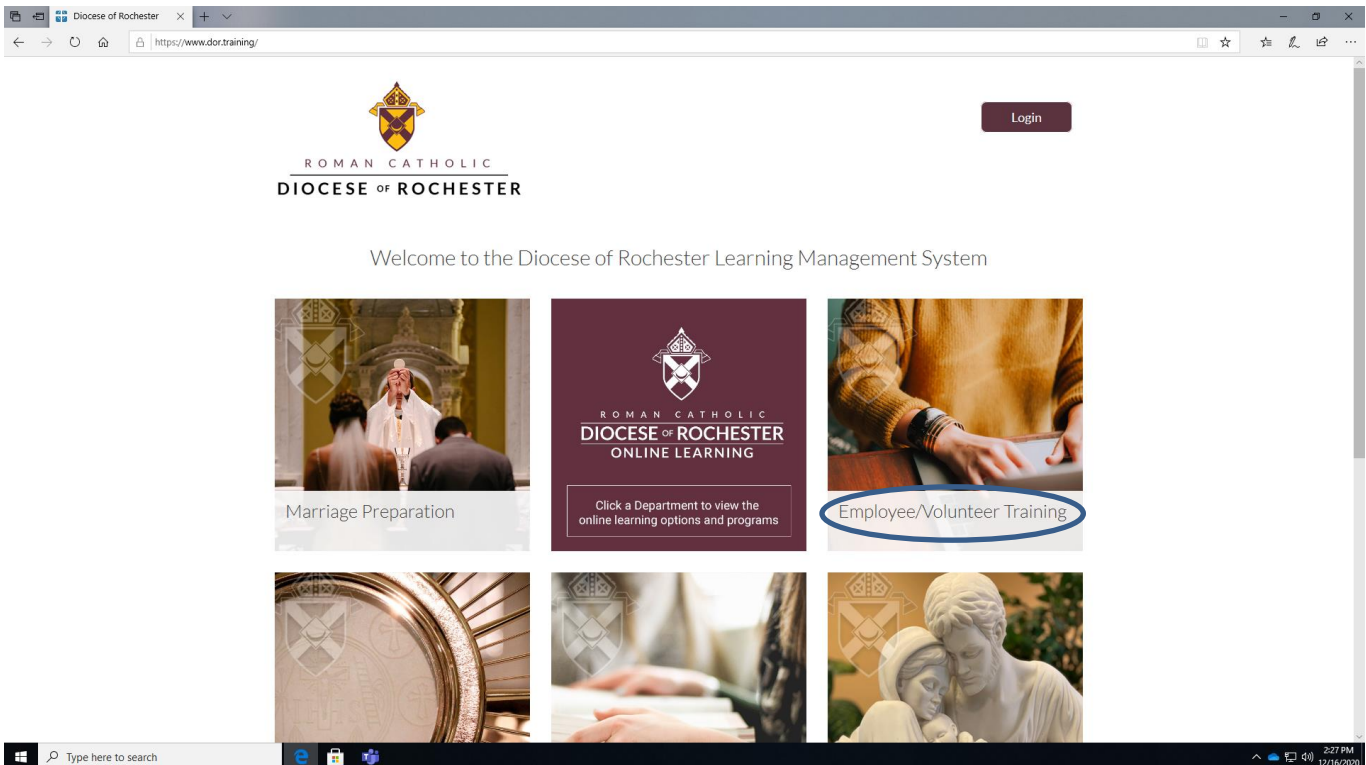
Diocese of Rochester

https://www.dor.training/

ROMAN CATHOLIC
DIOCESE OF ROCHESTER

Login

Welcome to the Diocese of Rochester Learning Management System

Marriage Preparation

ROMAN CATHOLIC
DIOCESE OF ROCHESTER
ONLINE LEARNING

Click a Department to view the online learning options and programs

Employee/Volunteer Training

Type here to search

2:27 PM
12/16/2020